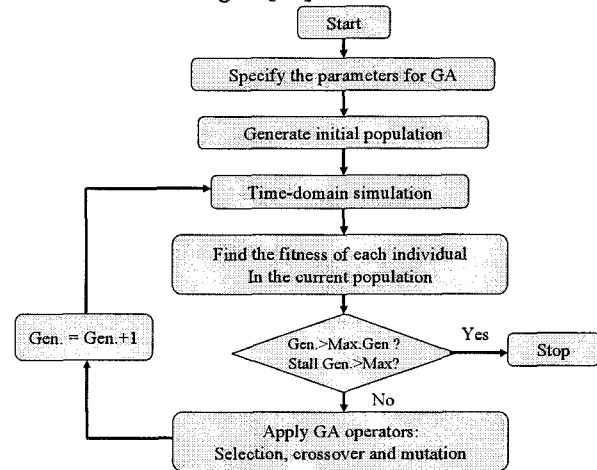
Start

Specify the parameters for GA

Generate initial population

Time-domain simulation

Find the fitness of each individual
In the current population

Gen.>Max.Gen ?
Stall Gen.>Max?

Yes

Stop

No

Apply GA operators:
Selection, crossover and mutation

Gen. = Gen.+1